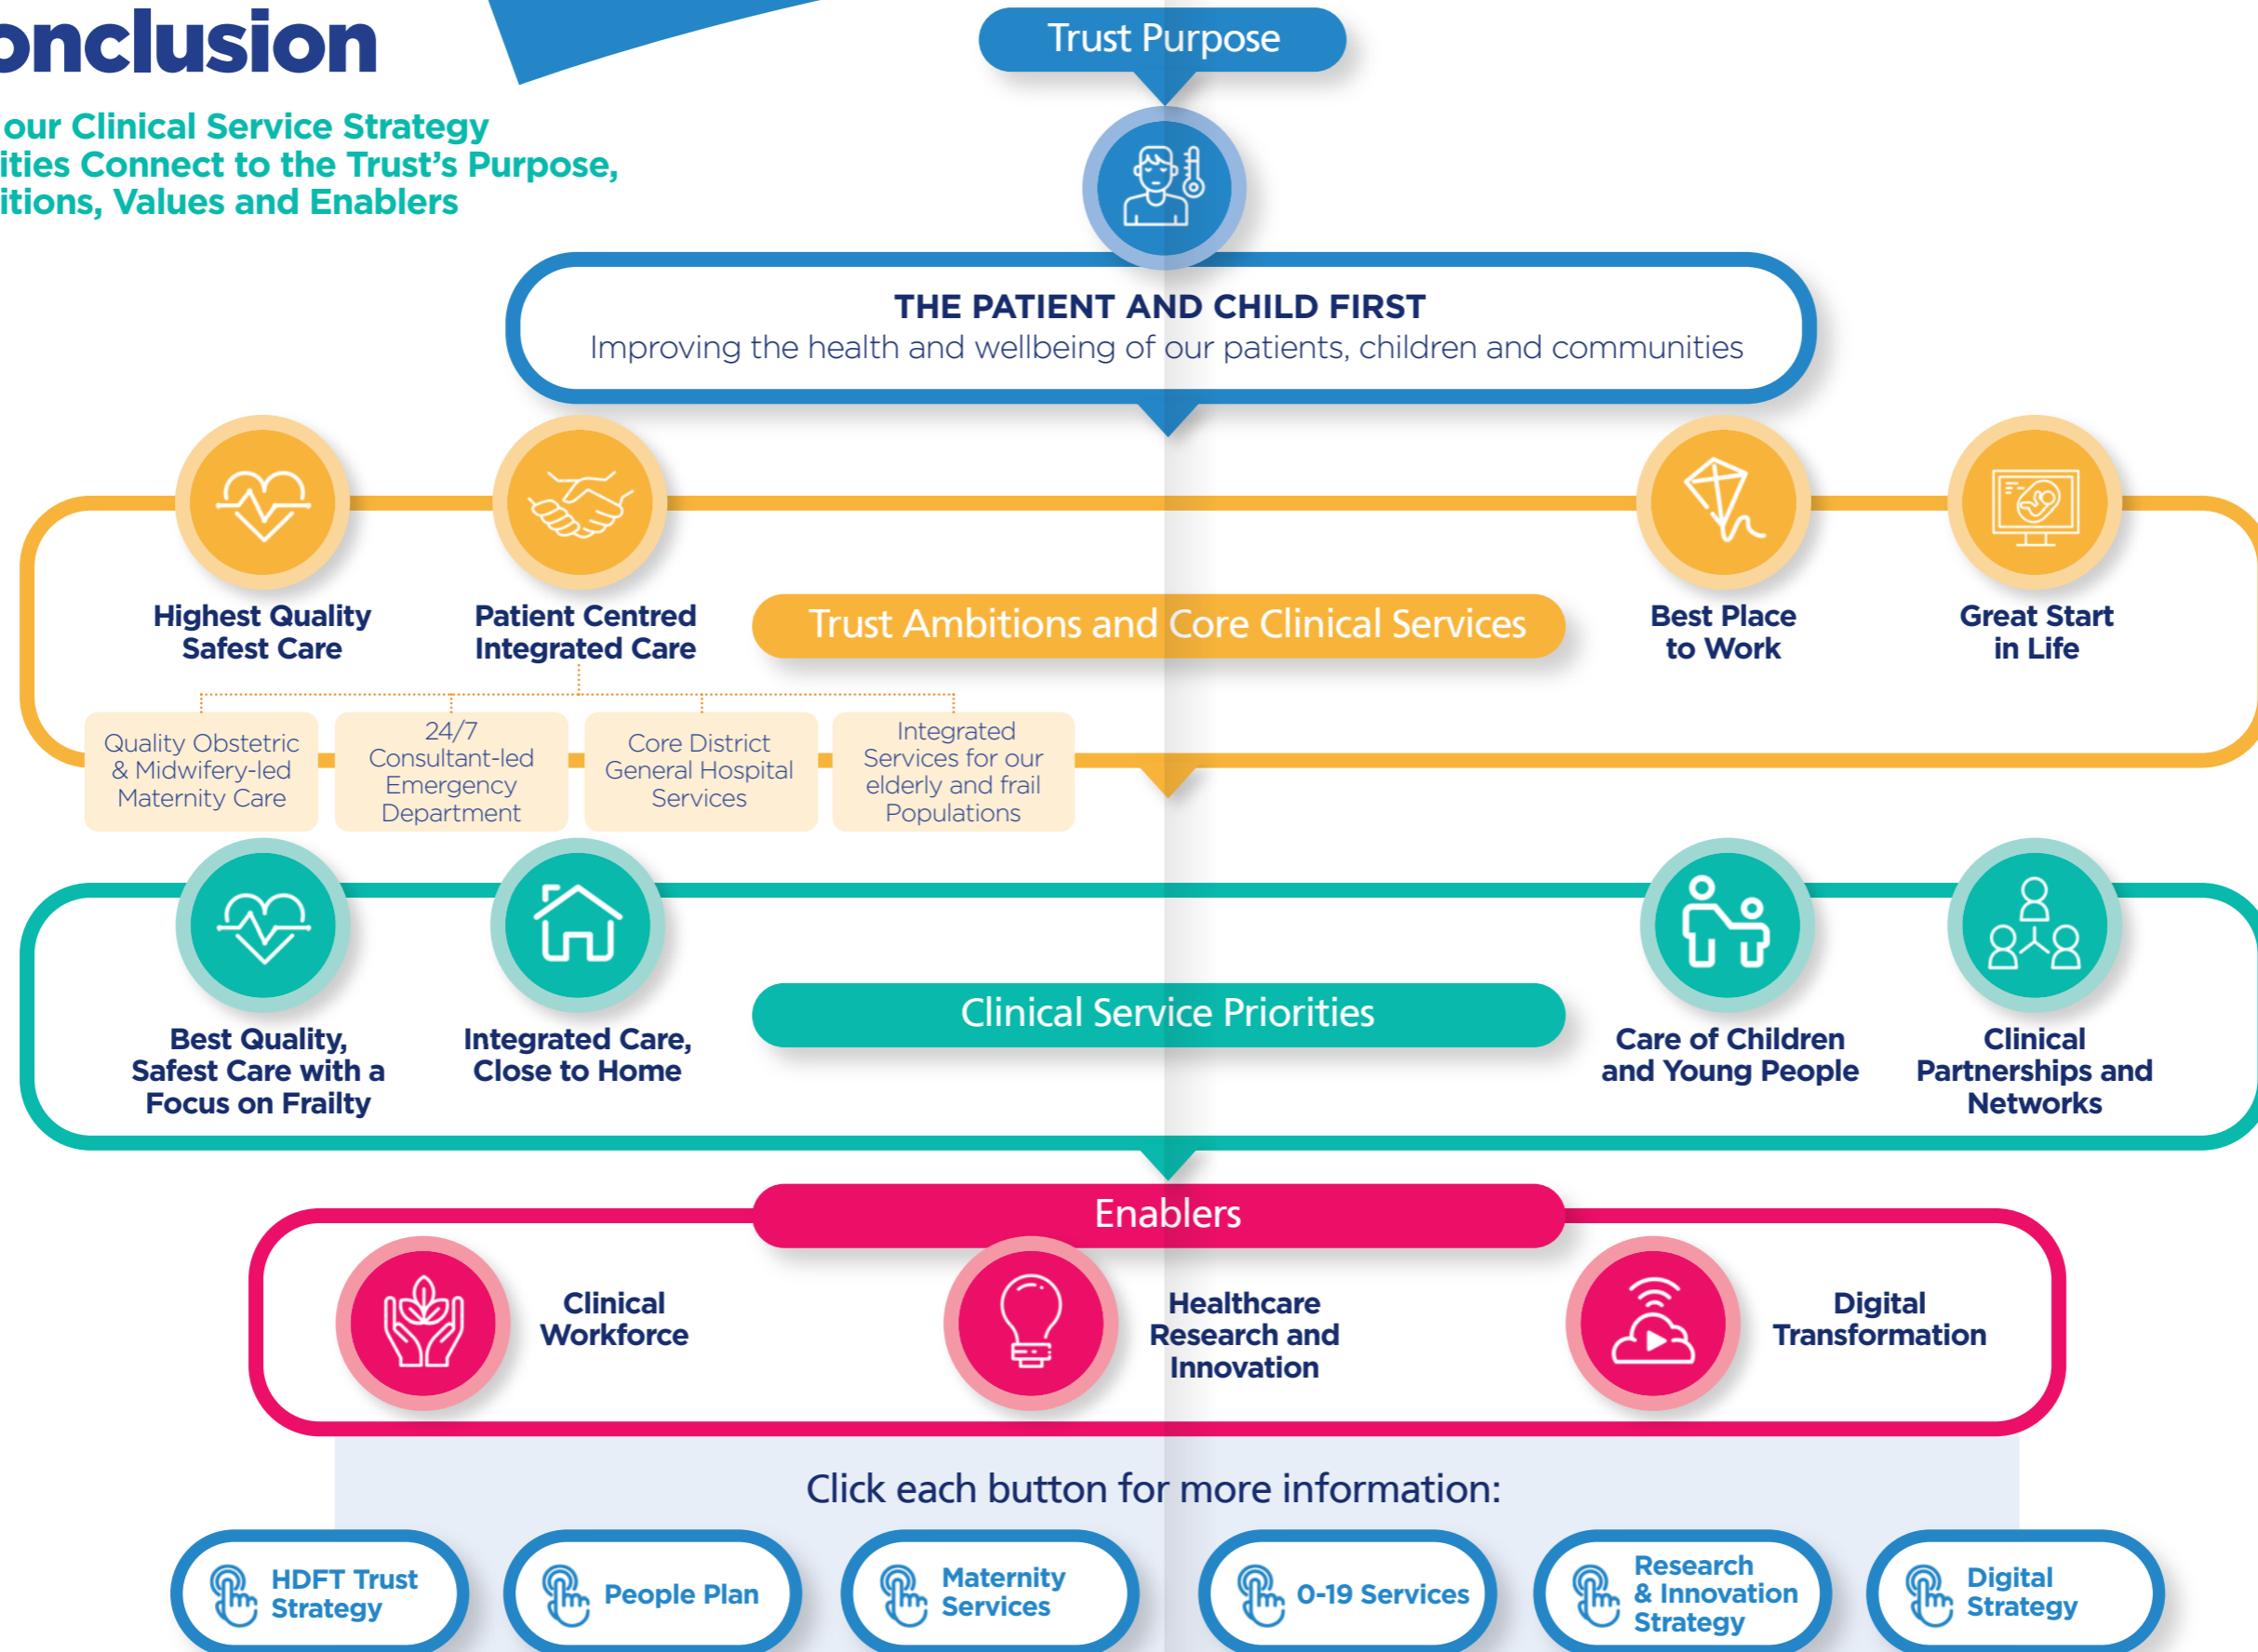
onclusion

our Clinical Service Strategy ities Connect to the Trust's Purpose, itions, Values and Enablers

Trust Purpose

THE PATIENT AND CHILD FIRST
Improving the health and wellbeing of our patients, children and communities

Highest Quality Safest Care

Patient Centred Integrated Care

Trust Ambitions and Core Clinical Services

Best Place to Work

Great Start in Life

Quality Obstetric & Midwifery-led Maternity Care

24/7 Consultant-led Emergency Department

Core District General Hospital Services

Integrated Services for our elderly and frail Populations

Best Quality, Safest Care with a Focus on Frailty

Integrated Care, Close to Home

Clinical Service Priorities

Care of Children and Young People

Clinical Partnerships and Networks

Enablers

Clinical Workforce

Healthcare Research and Innovation

Digital Transformation

Click each button for more information:

HDFT Trust Strategy

People Plan

Maternity Services

0-19 Services

Research & Innovation Strategy

Digital Strategy